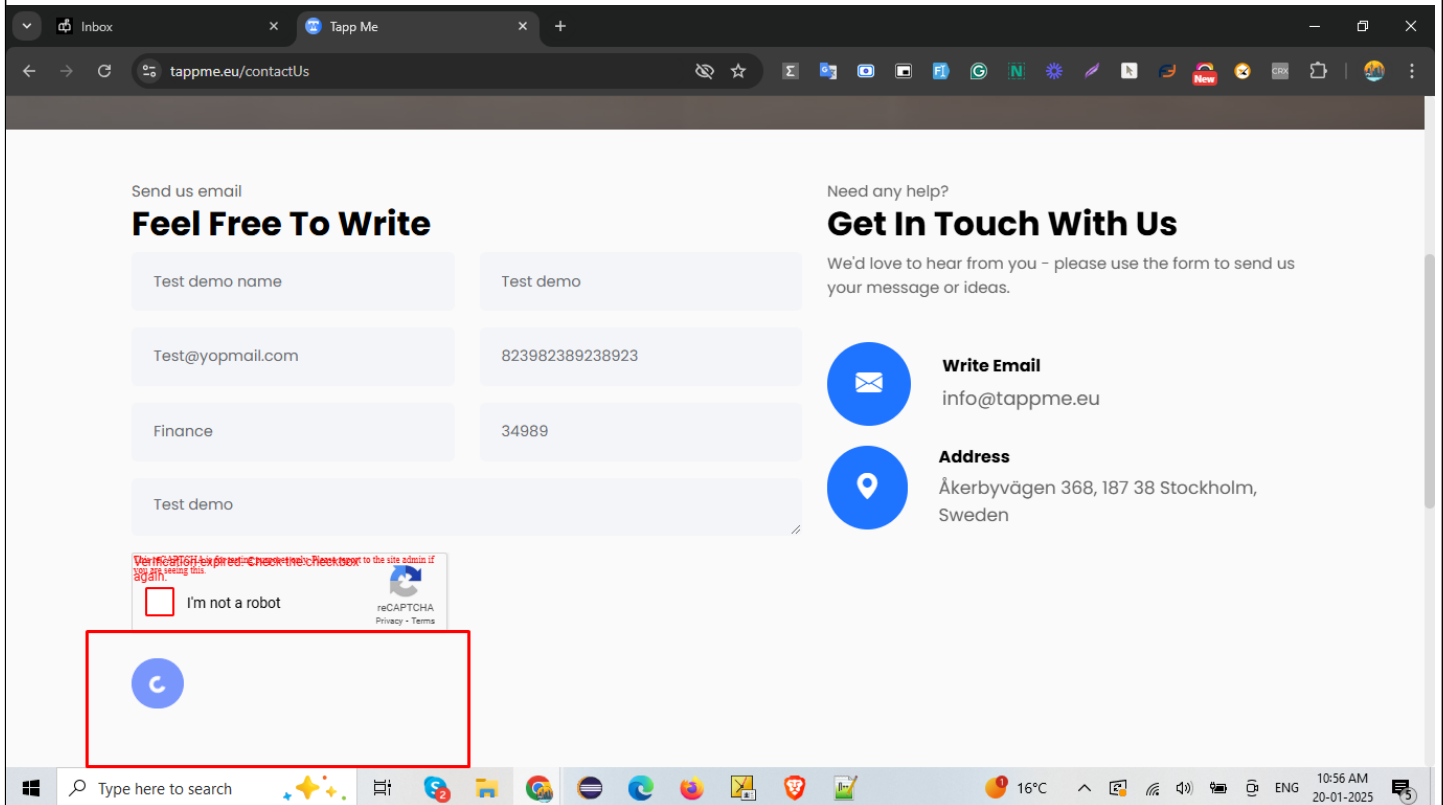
Inbox
Tapp Me
tappme.eu/contactUs

Send us email
Feel Free To Write

Test demo name
Test demo
Test@yopmail.com
823982389238923
Finance
34989
Test demo

This reCAPTCHA is for testing purposes only. Please report to the site admin if you are seeing this.
Verification expired. Check the checkbox again.
I'm not a robot
reCAPTCHA
Privacy - Terms

Need any help?
Get In Touch With Us
We'd love to hear from you - please use the form to send us your message or ideas.

Write Email
info@tappme.eu

Address
Åkerbyvägen 368, 187 38 Stockholm, Sweden

Type here to search
16°C
ENG
10:56 AM
20-01-2025